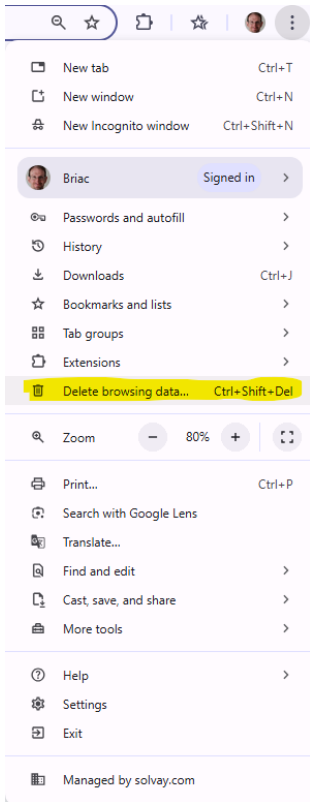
New tab Ctrl+T
New window Ctrl+N
New Incognito window Ctrl+Shift+N

Briac Signed in

Passwords and autofill
History
Downloads Ctrl+J
Bookmarks and lists
Tab groups
Extensions
Delete browsing data... Ctrl+Shift+Del

Zoom − 80% +

Print... Ctrl+P
Search with Google Lens
Translate...
Find and edit
Cast, save, and share
More tools

Help
Settings
Exit

Managed by solvay.com